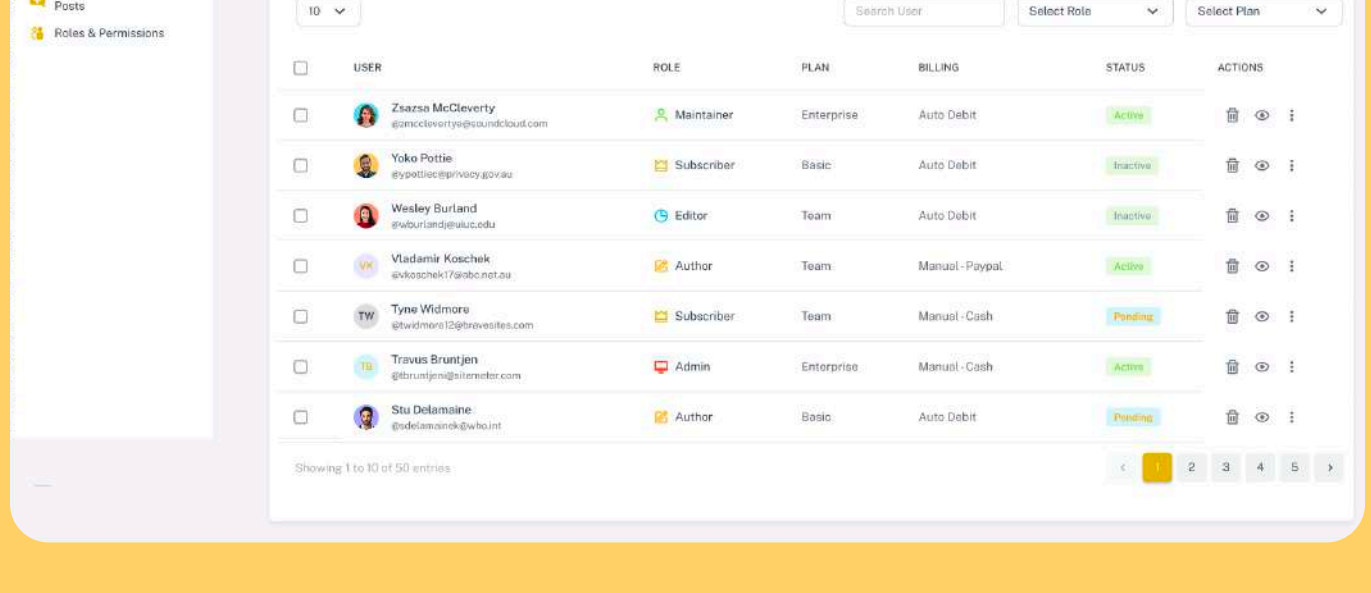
Posts
Roles & Permissions

10

Search User
Select Role
Select Plan

| | USER | ROLE | PLAN | BILLING | STATUS | ACTIONS |
|---|---|---|---|---|---|---|
| | Zsazsa McCleverty @zmcclevertye@soundcloud.com | Maintainer | Enterprise | Auto Debit | Active | |
| | Yoko Pottie @ypottiec@privacy.gov.au | Subscriber | Basic | Auto Debit | Inactive | |
| | Wesley Burland @wburlandj@uiuc.edu | Editor | Team | Auto Debit | Inactive | |
| | VK Vladamir Koschek @vkoschek17@abc.net.au | Author | Team | Manual - Paypal | Active | |
| | TW Tyne Widmore @twidmore12@bravesites.com | Subscriber | Team | Manual - Cash | Pending | |
| | TB Travus Bruntjen @tbruntjen@sitemeter.com | Admin | Enterprise | Manual - Cash | Active | |
| | Stu Delamaine @sdelamainek@who.int | Author | Basic | Auto Debit | Pending | |

Showing 1 to 10 of 50 entries

‹ 1 2 3 4 5 ›